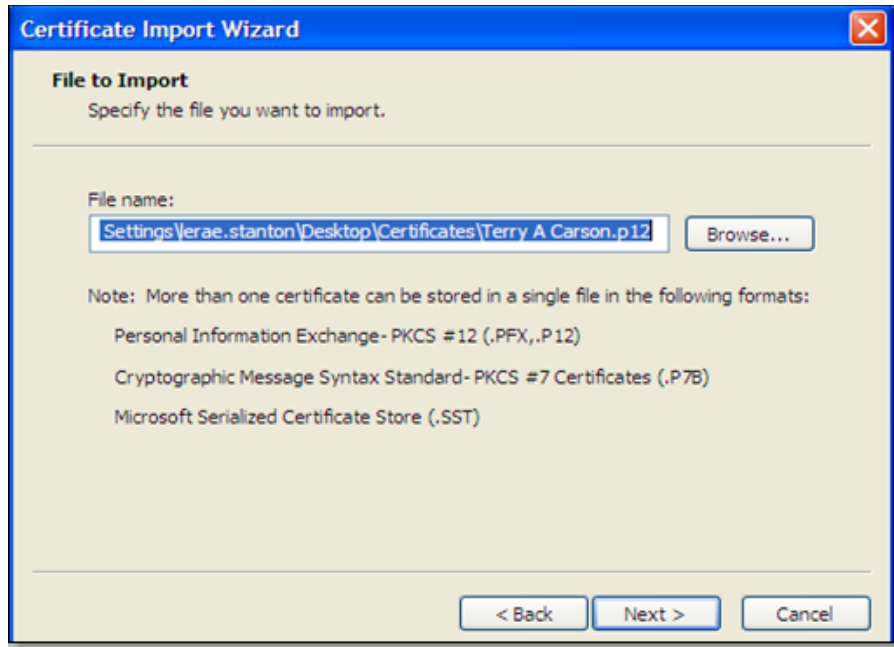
Certificate Import Wizard

File to Import
Specify the file you want to import.

File name:
Settings\lerae.stanton\Desktop\Certificates\Terry A Carson.p12

Browse...

Note: More than one certificate can be stored in a single file in the following formats:

Personal Information Exchange- PKCS #12 (.PFX,.P12)

Cryptographic Message Syntax Standard- PKCS #7 Certificates (.P7B)

Microsoft Serialized Certificate Store (.SST)

< Back

Next >

Cancel